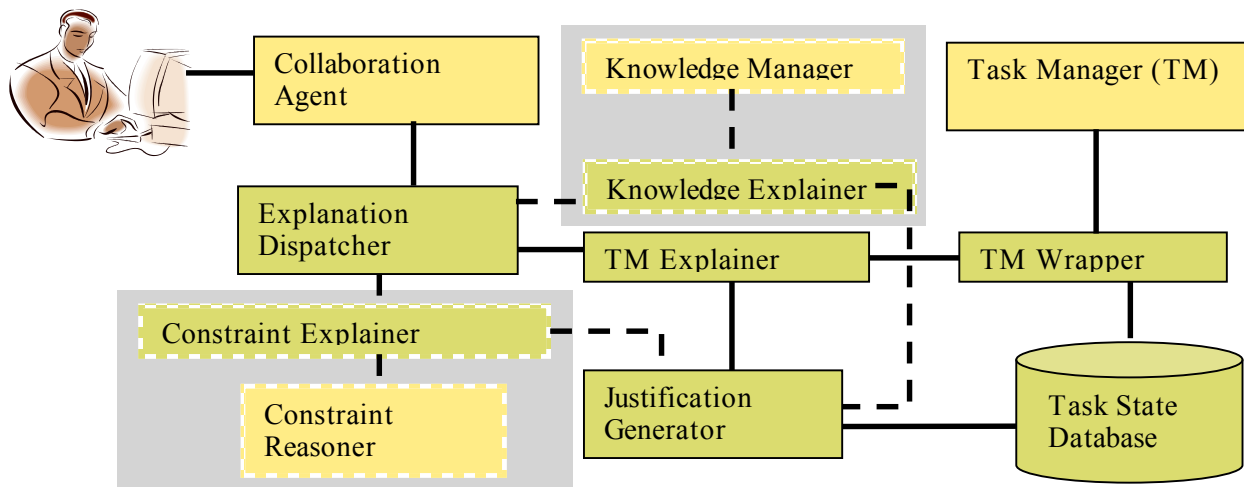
Collaboration Agent

Knowledge Manager

Task Manager (TM)

Knowledge Explainer

Explanation Dispatcher

TM Explainer

TM Wrapper

Constraint Explainer

Constraint Reasoner

Justification Generator

Task State Database